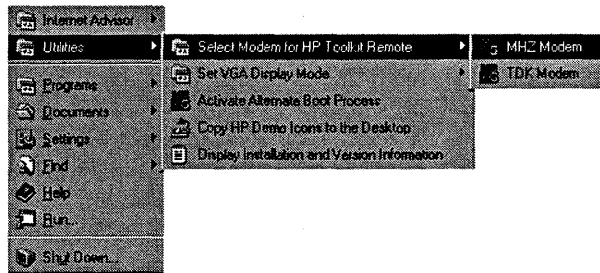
Internet Advisor
Utilities
Programs
Documents
Settings
Find
Help
Run...
Shut Down...

Select Modem for HP Toolkit Remote
Set VGA Display Mode
Activate Alternate Boot Process
Copy HP Demo Icons to the Desktop
Display Installation and Version Information

MHZ Modem
TDK Modem